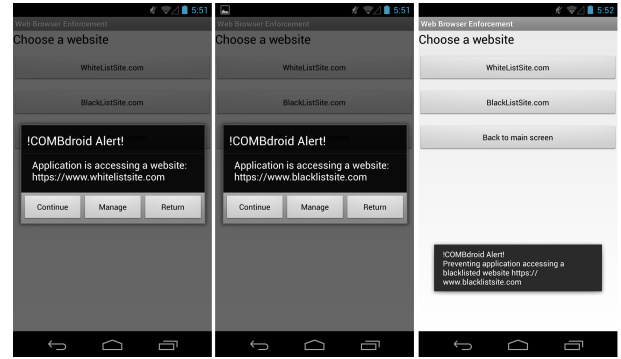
5:51
Web Browser Enforcement
Choose a website
WhiteListSite.com
BlackListSite.com
!COMBdroid Alert!
Application is accessing a website: https://www.whitelistsite.com
Continue
Manage
Return

5:51
Web Browser Enforcement
Choose a website
WhiteListSite.com
BlackListSite.com
!COMBdroid Alert!
Application is accessing a website: https://www.blacklistsite.com
Continue
Manage
Return

5:52
Web Browser Enforcement
Choose a website
WhiteListSite.com
BlackListSite.com
Back to main screen
!COMBdroid Alert!
Preventing application accessing a blacklisted website https://www.blacklistsite.com